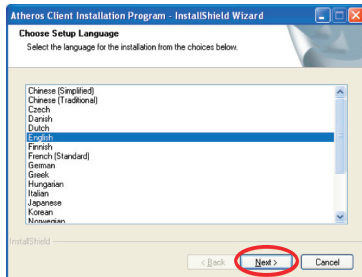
Atheros Client Installation Program - InstallShield Wizard

Choose Setup Language
Select the language for the installation from the choices below.

Chinese (Simplified)
Chinese (Traditional)
Czech
Danish
Dutch
English
Finnish
French (Standard)
German
Greek
Hungarian
Italian
Japanese
Korean
Norwegian

InstallShield

< Back
Next >
Cancel